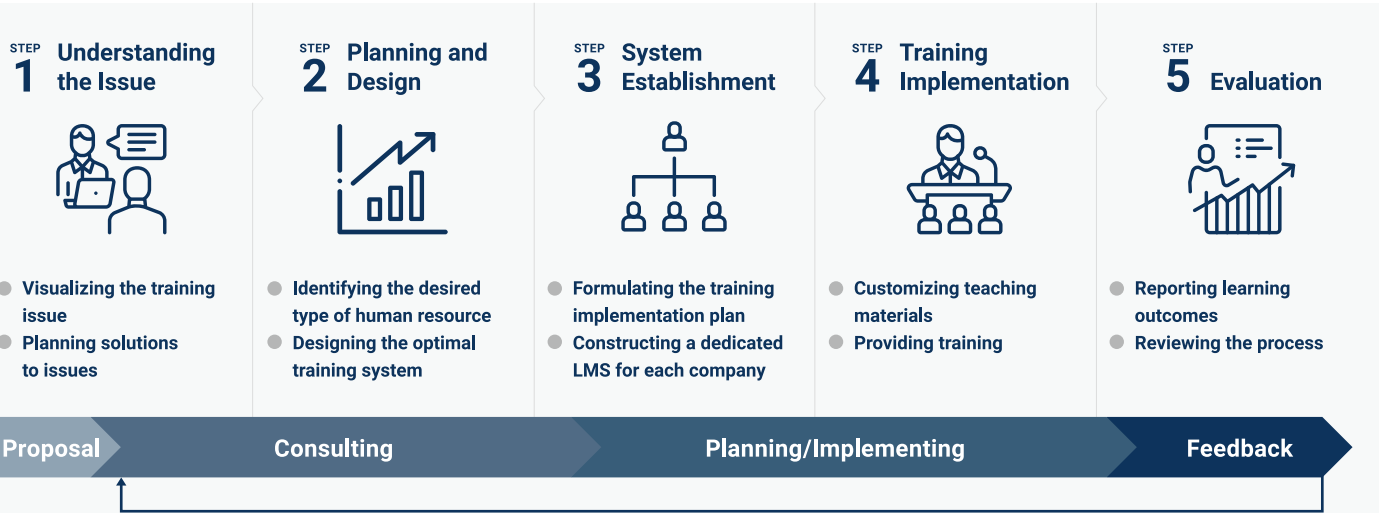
STEP 1 Understanding the Issue

Visualizing the training issue
Planning solutions to issues

STEP 2 Planning and Design

Identifying the desired type of human resource
Designing the optimal training system

STEP 3 System Establishment

Formulating the training implementation plan
Constructing a dedicated LMS for each company

STEP 4 Training Implementation

Customizing teaching materials
Providing training

STEP 5 Evaluation

Reporting learning outcomes
Reviewing the process

Proposal
Consulting
Planning/Implementing
Feedback